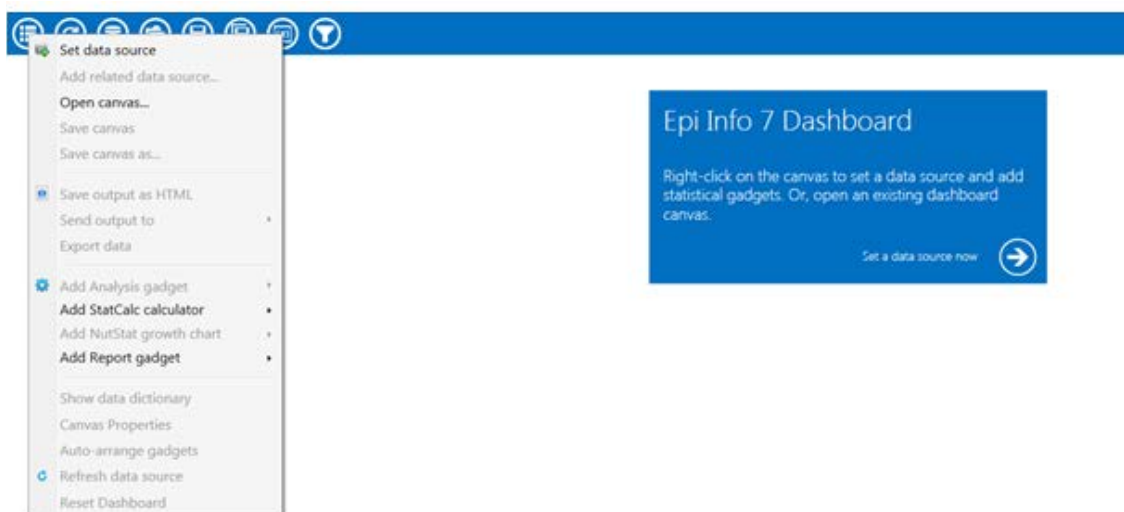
Set data source
Add related data source...
Open canvas...
Save canvas
Save canvas as...

Save output as HTML
Send output to
Export data

Add Analysis gadget
Add StatCalc calculator
Add NutStat growth chart
Add Report gadget

Show data dictionary
Canvas Properties
Auto-arrange gadgets
Refresh data source
Reset Dashboard

Epi Info 7 Dashboard

Right-click on the canvas to set a data source and add statistical gadgets. Or, open an existing dashboard canvas.

Set a data source now